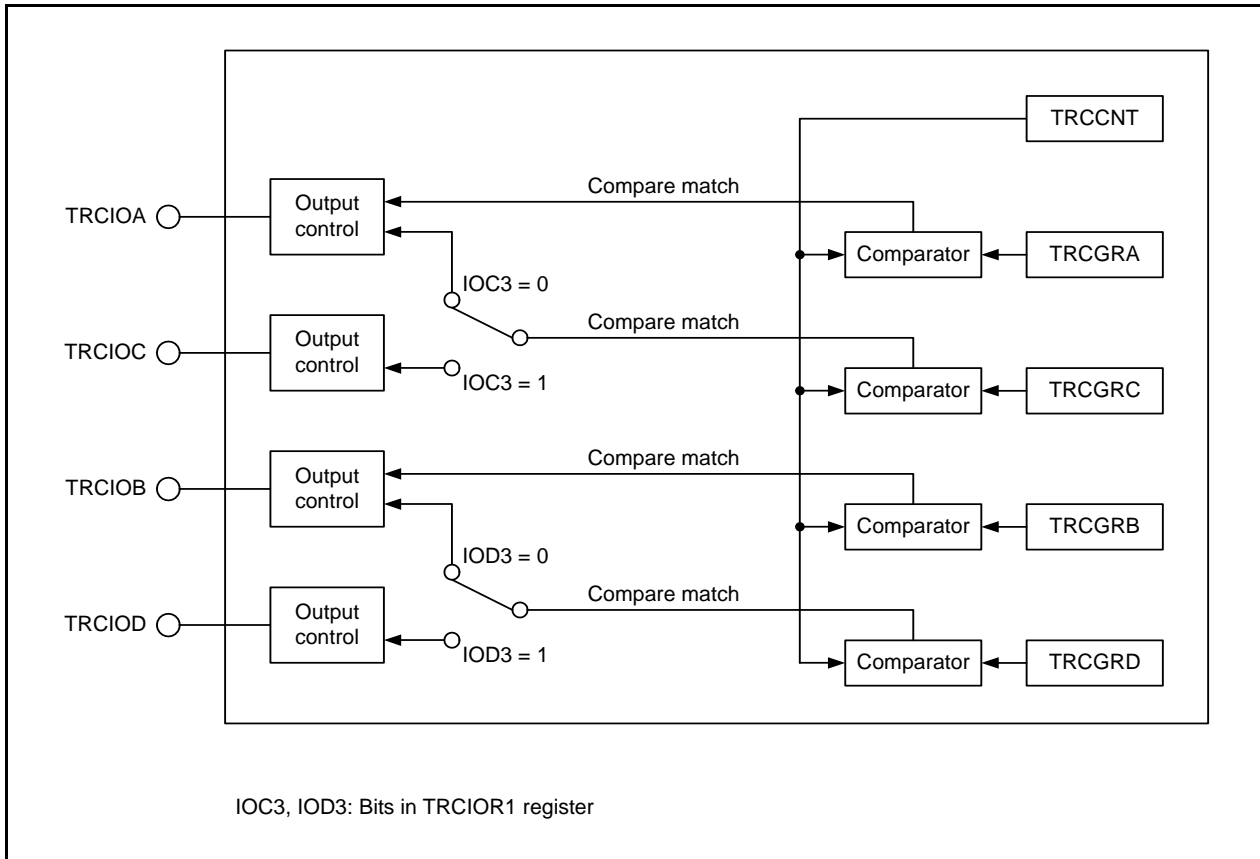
TRCCNT

Compare match

TRCIOA

Output control

Comparator

TRCGRA

IOC3 = 0

Compare match

TRCIOC

Output control

IOC3 = 1

Comparator

TRCGRC

Compare match

TRCIOB

Output control

Comparator

TRCGRB

IOD3 = 0

Compare match

TRCIOD

Output control

IOD3 = 1

Comparator

TRCGRD

IOC3, IOD3: Bits in TRCIOR1 register